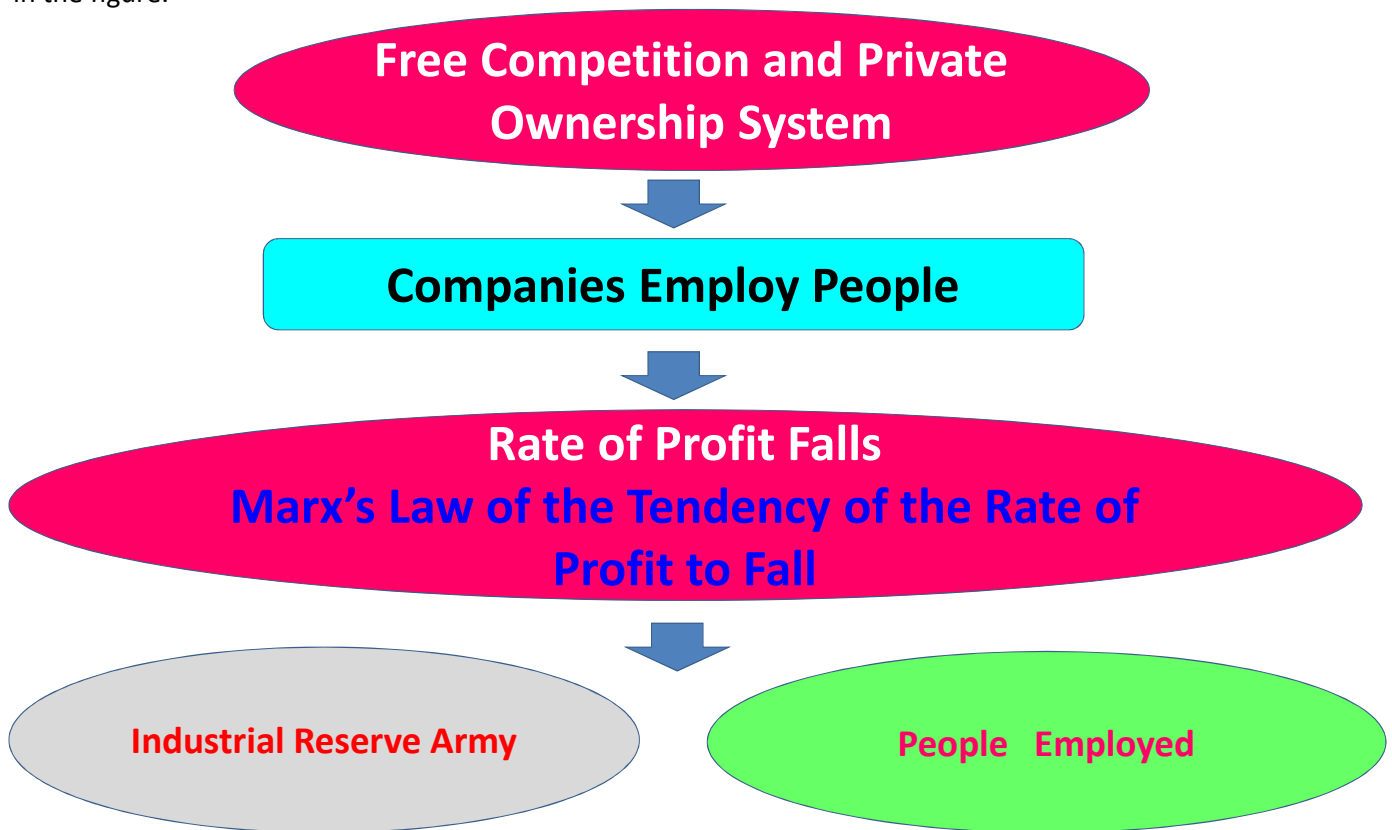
in the figure.

Free Competition and Private Ownership System

Companies Employ People

Rate of Profit Falls
Marx’s Law of the Tendency of the Rate of Profit to Fall

Industrial Reserve Army

People Employed